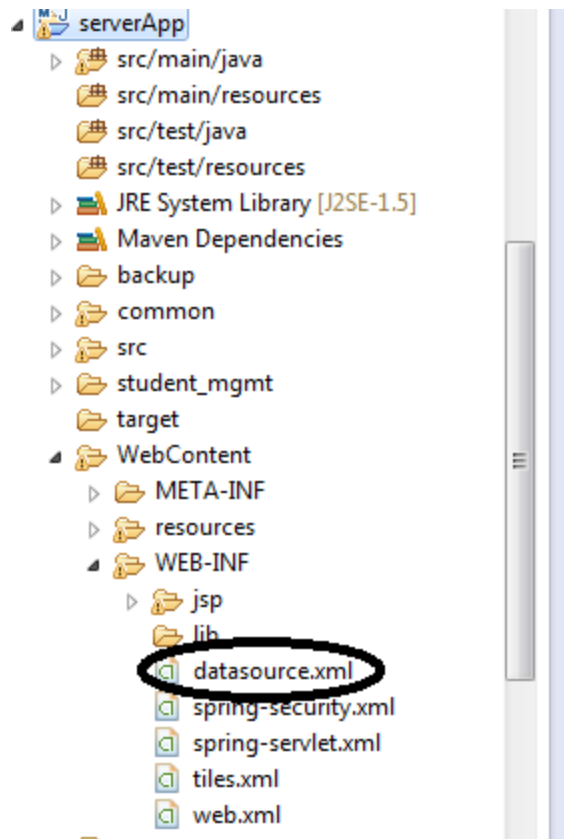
serverApp
src/main/java
src/main/resources
src/test/java
src/test/resources
JRE System Library [J2SE-1.5]
Maven Dependencies
backup
common
src
student_mgmt
target
WebContent
META-INF
resources
WEB-INF
jsp
lib
datasource.xml
spring-security.xml
spring-servlet.xml
tiles.xml
web.xml